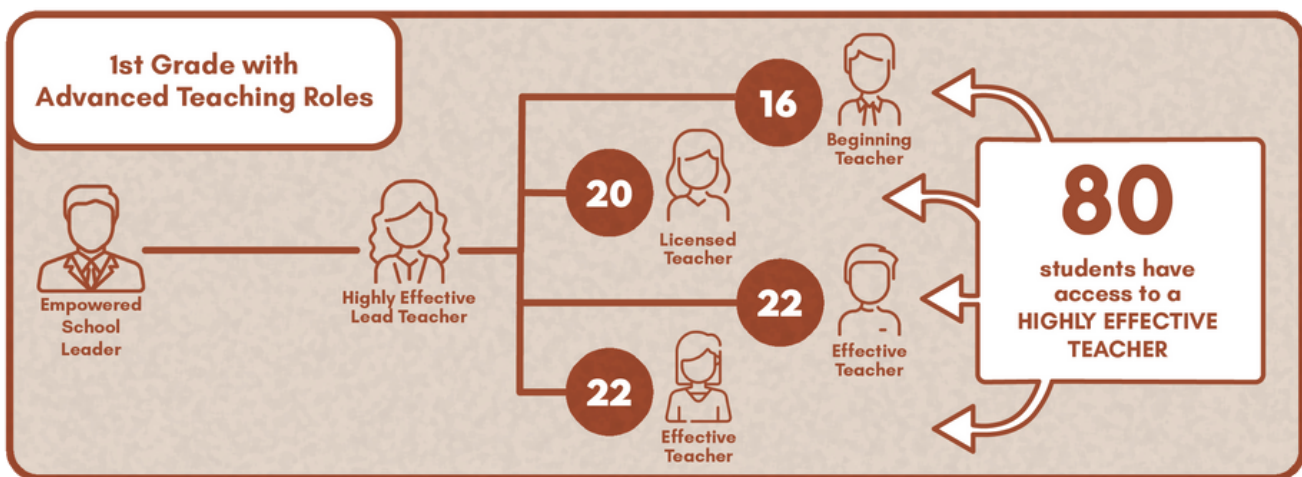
1st Grade with Advanced Teaching Roles

Empowered School Leader

Highly Effective Lead Teacher

16

Beginning Teacher

20

Licensed Teacher

22

Effective Teacher

22

Effective Teacher

80

students have access to a HIGHLY EFFECTIVE TEACHER